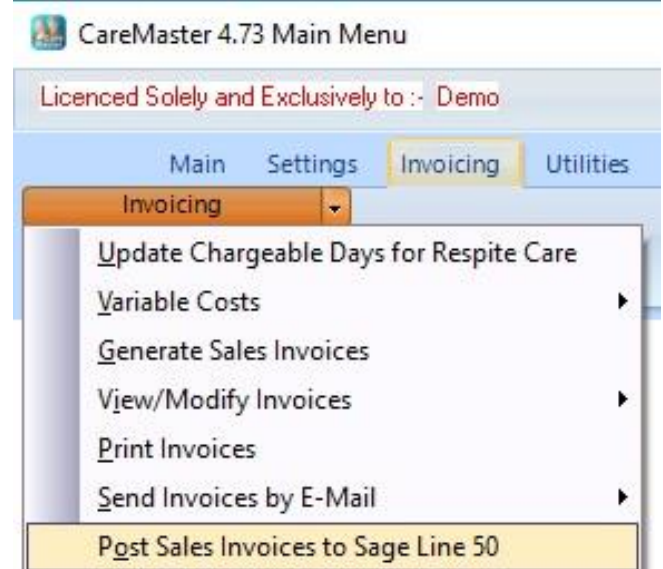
CareMaster 4.73 Main Menu

Licenced Solely and Exclusively to :- Demo

Main Settings Invoicing Utilities

Invoicing

Update Chargeable Days for Respite Care

Variable Costs

Generate Sales Invoices

View/Modify Invoices

Print Invoices

Send Invoices by E-Mail

Post Sales Invoices to Sage Line 50